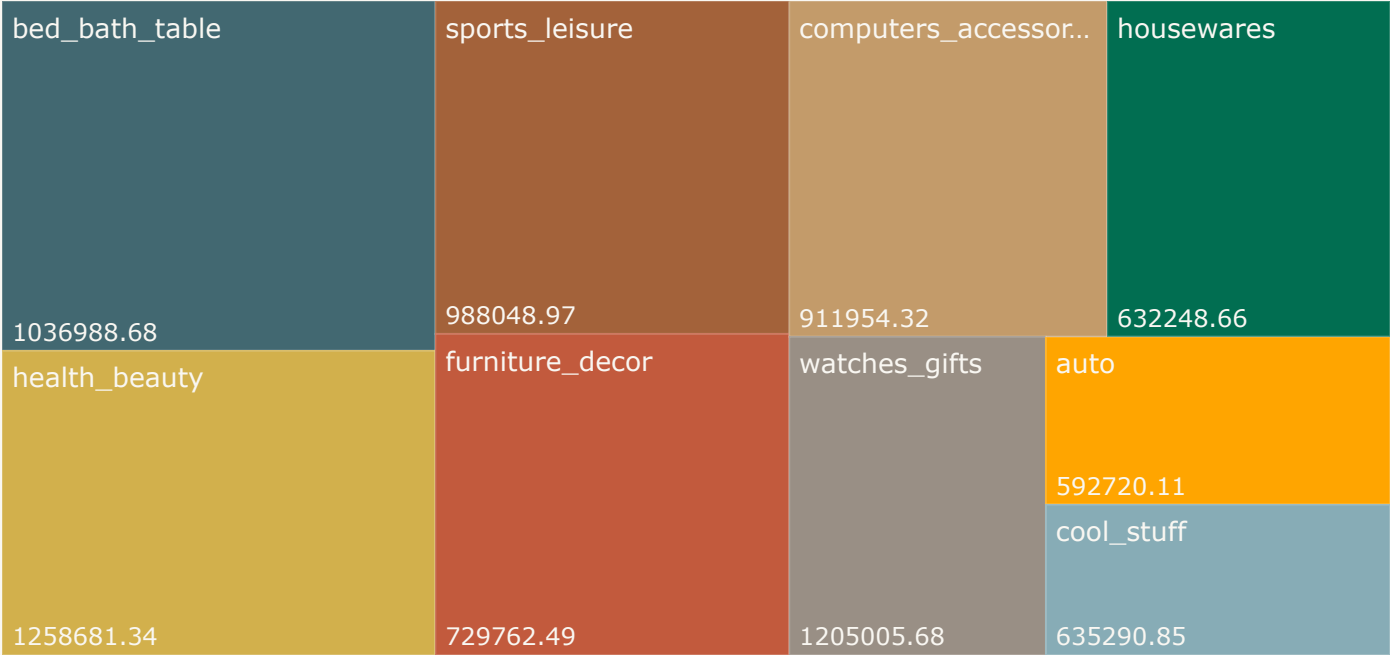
bed_bath_table
1036988.68

sports_leisure
988048.97

computers_accessor...
911954.32

housewares
632248.66

health_beauty
1258681.34

furniture_decor
729762.49

watches_gifts
1205005.68

auto
592720.11

cool_stuff
635290.85